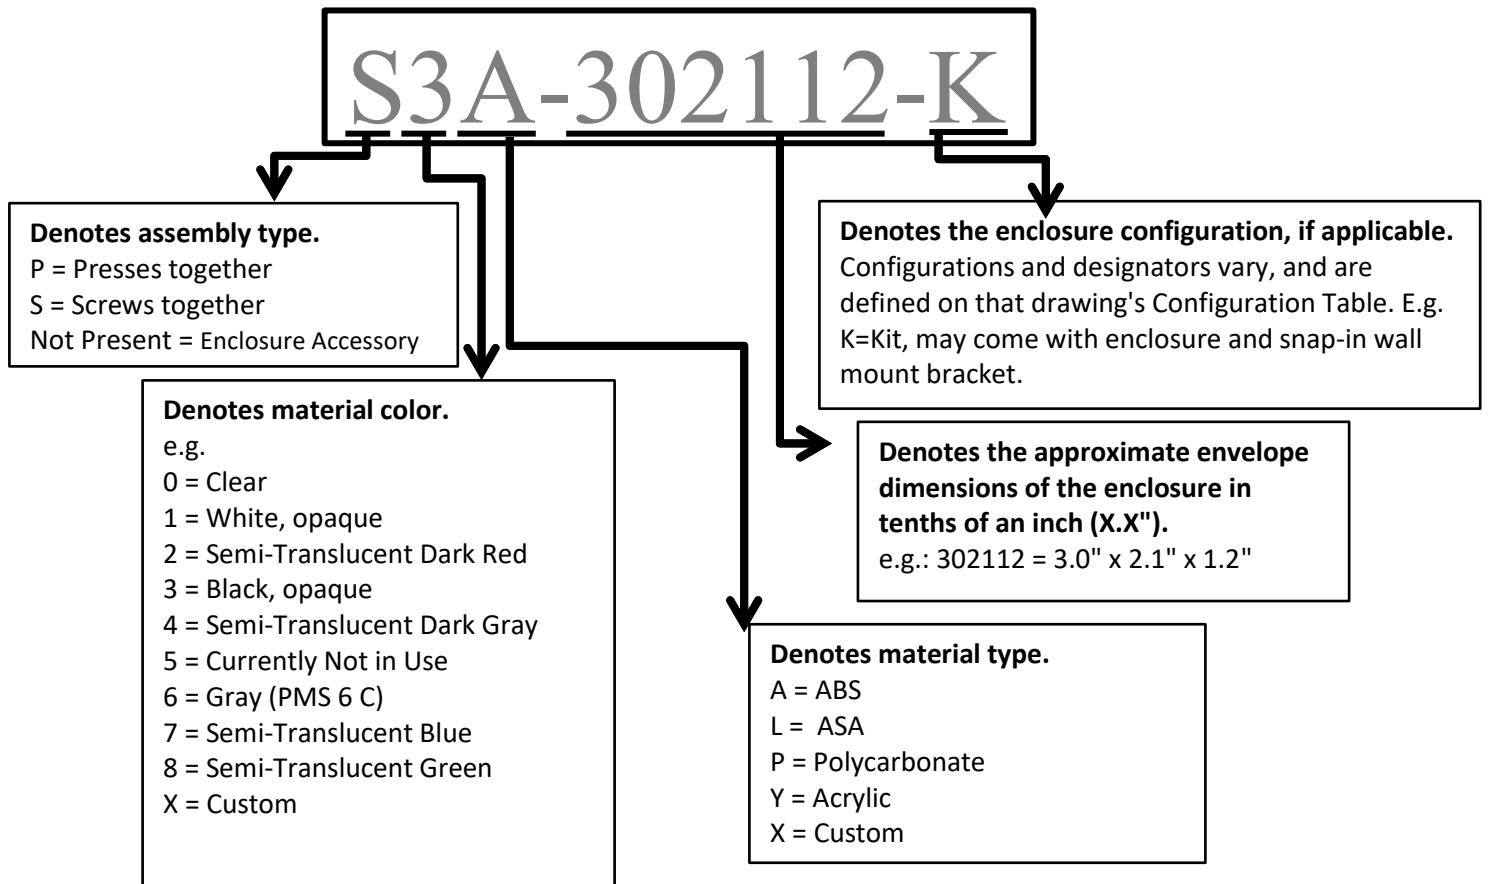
S3A-302112-K

**Denotes assembly type.**
P = Presses together
S = Screws together
Not Present = Enclosure Accessory

**Denotes the enclosure configuration, if applicable.**
Configurations and designators vary, and are defined on that drawing's Configuration Table. E.g. K=Kit, may come with enclosure and snap-in wall mount bracket.

**Denotes material color.**
e.g.
0 = Clear
1 = White, opaque
2 = Semi-Translucent Dark Red
3 = Black, opaque
4 = Semi-Translucent Dark Gray
5 = Currently Not in Use
6 = Gray (PMS 6 C)
7 = Semi-Translucent Blue
8 = Semi-Translucent Green
X = Custom

**Denotes the approximate envelope dimensions of the enclosure in tenths of an inch (X.X").**
e.g.: 302112 = 3.0" x 2.1" x 1.2"

**Denotes material type.**
A = ABS
L = ASA
P = Polycarbonate
Y = Acrylic
X = Custom